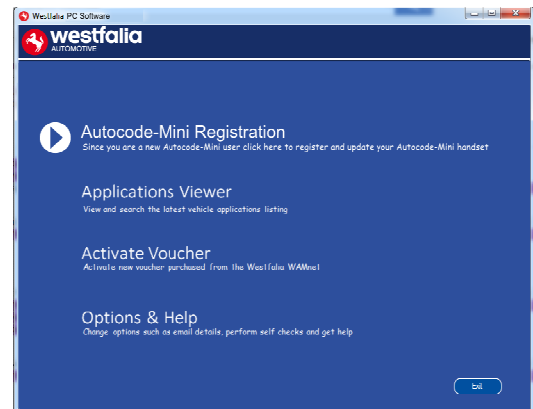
Westfalia PC Software

westfalia
AUTOMOTIVE

Autocode-Mini Registration
Since you are a new Autocode-Mini user click here to register and update your Autocode-Mini handset

Applications Viewer
View and search the latest vehicle applications listing

Activate Voucher
Activate new voucher purchased from the Westfalia WAMnet

Options & Help
Change options such as email details, perform self checks and get help

Exit